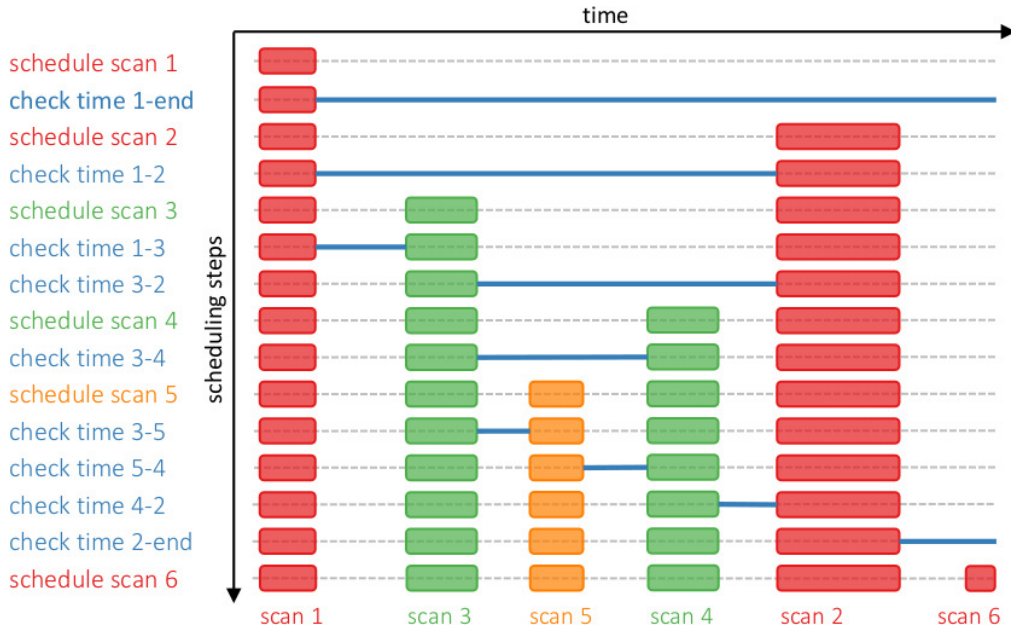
time

scheduling steps

schedule scan 1
check time 1-end
schedule scan 2
check time 1-2
schedule scan 3
check time 1-3
check time 3-2
schedule scan 4
check time 3-4
schedule scan 5
check time 3-5
check time 5-4
check time 4-2
check time 2-end
schedule scan 6

scan 1 scan 3 scan 5 scan 4 scan 2 scan 6